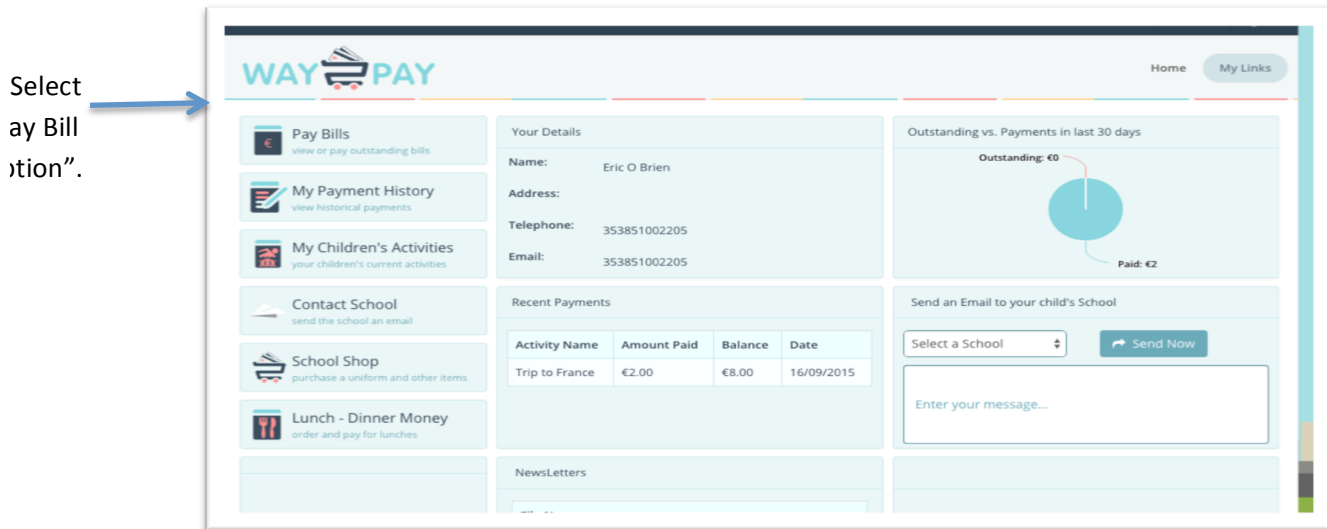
Select
ay Bill
ption".

WAY PAY

Home
My Links

Pay Bills
view or pay outstanding bills

My Payment History
view historical payments

My Children's Activities
your children's current activities

Contact School
send the school an email

School Shop
purchase a uniform and other items

Lunch - Dinner Money
order and pay for lunches

Your Details

Name: Eric O Brien

Address:

Telephone: 353851002205

Email: 353851002205

Outstanding vs. Payments in last 30 days

Outstanding: €0

Paid: €2

Recent Payments

| Activity Name | Amount Paid | Balance | Date |
|---|---|---|---|
| Trip to France | €2.00 | €8.00 | 16/09/2015 |

Send an Email to your child's School

Select a School

Send Now

Enter your message...

NewsLetters

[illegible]